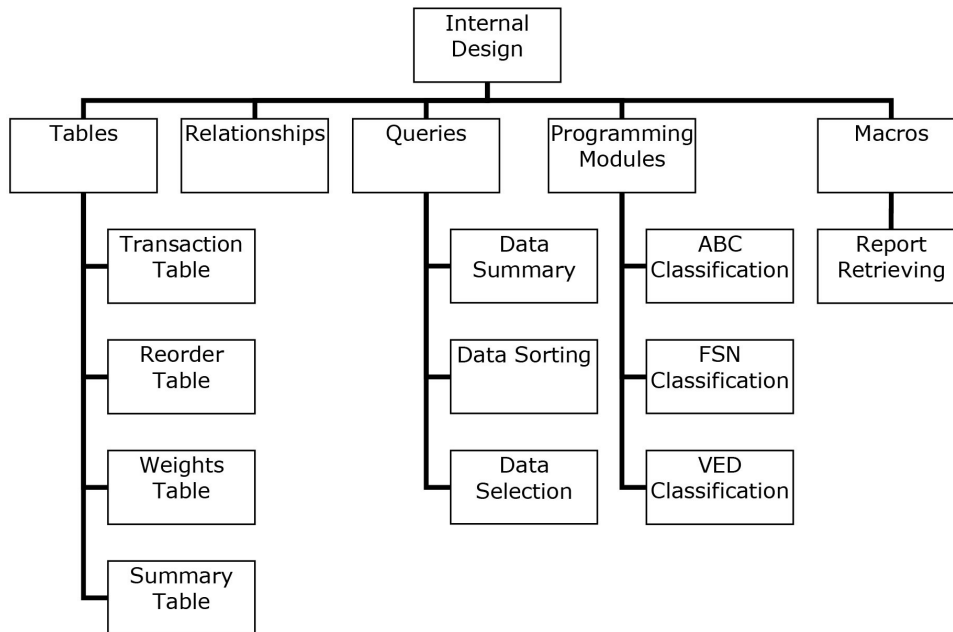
Internal Design

Tables

Transaction Table

Reorder Table

Weights Table

Summary Table

Relationships

Queries

Data Summary

Data Sorting

Data Selection

Programming Modules

ABC Classification

FSN Classification

VED Classification

Macros

Report Retrieving